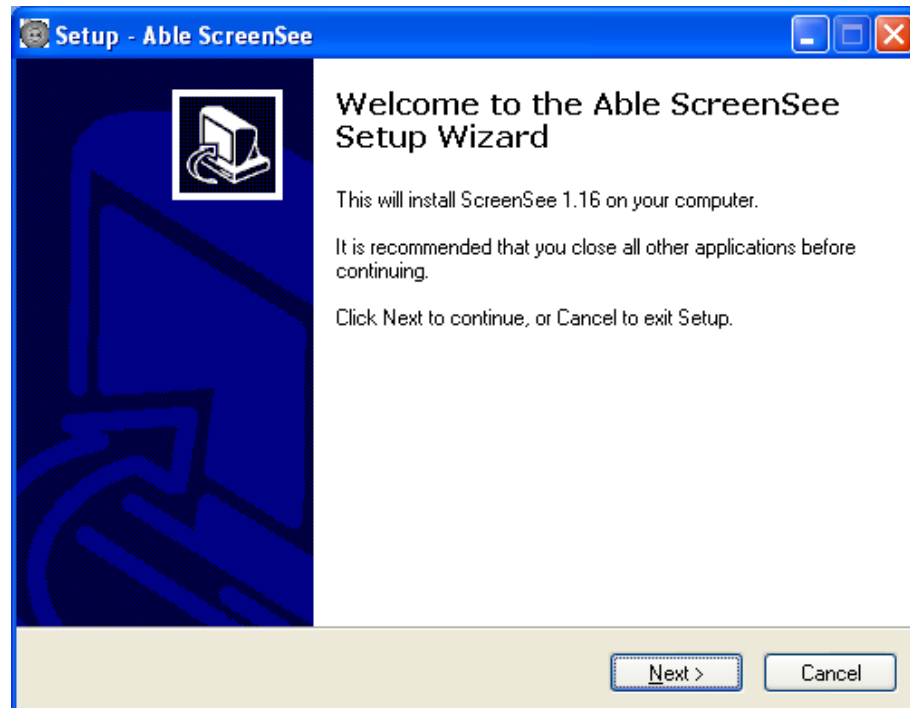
Setup - Able ScreenSee

Welcome to the Able ScreenSee Setup Wizard

This will install ScreenSee 1.16 on your computer.

It is recommended that you close all other applications before continuing.

Click Next to continue, or Cancel to exit Setup.

Next >

Cancel